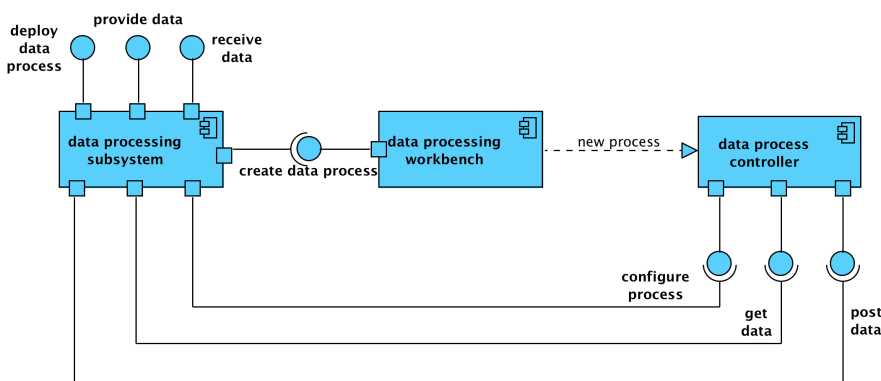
deploy data process

provide data

receive data

data processing subsystem

create data process

data processing workbench

new process

data process controller

configure process

get data

post data